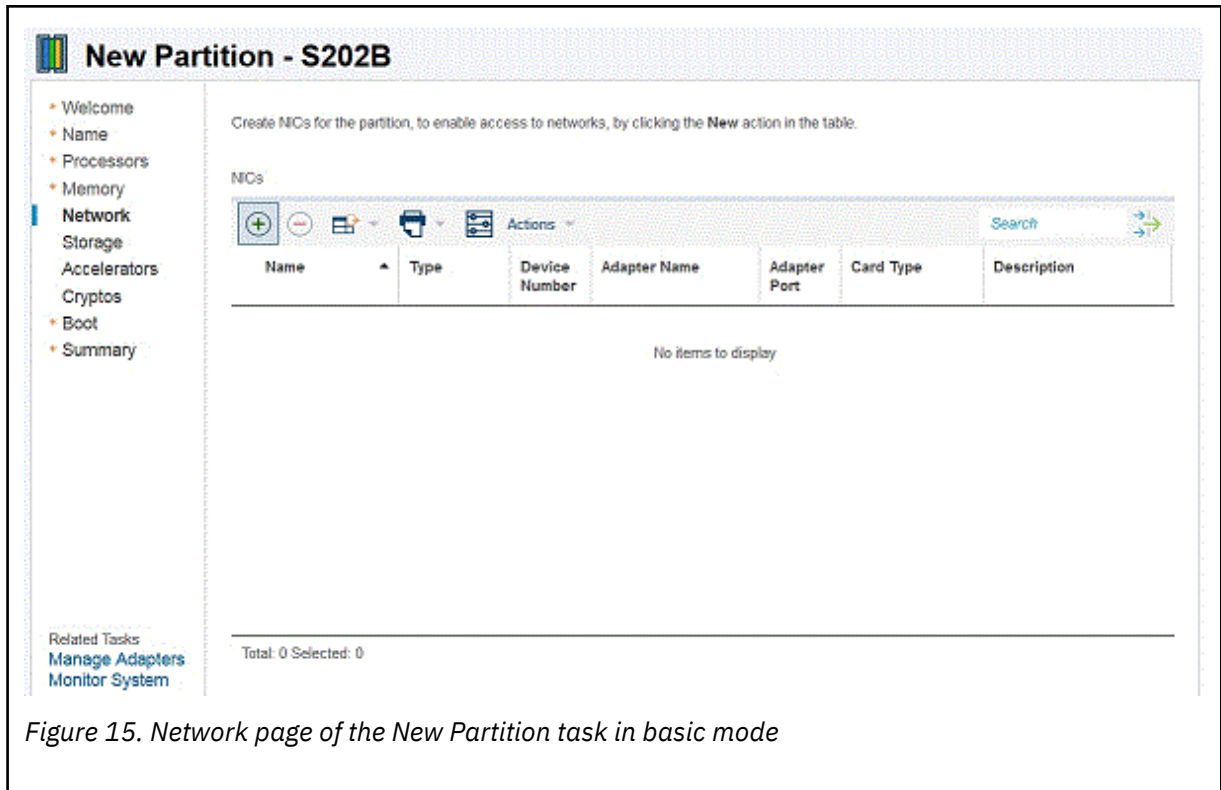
New Partition - S202B

Welcome
Name
Processors
Memory
Network
Storage
Accelerators
Cryptos
Boot
Summary

Related Tasks
Manage Adapters
Monitor System

Create NICs for the partition, to enable access to networks, by clicking the **New** action in the table.

NICs

Actions

Search

| Name | Type | Device Number | Adapter Name | Adapter Port | Card Type | Description |
|---|---|---|---|---|---|---|

No items to display

Total: 0 Selected: 0

Figure 15. Network page of the New Partition task in basic mode